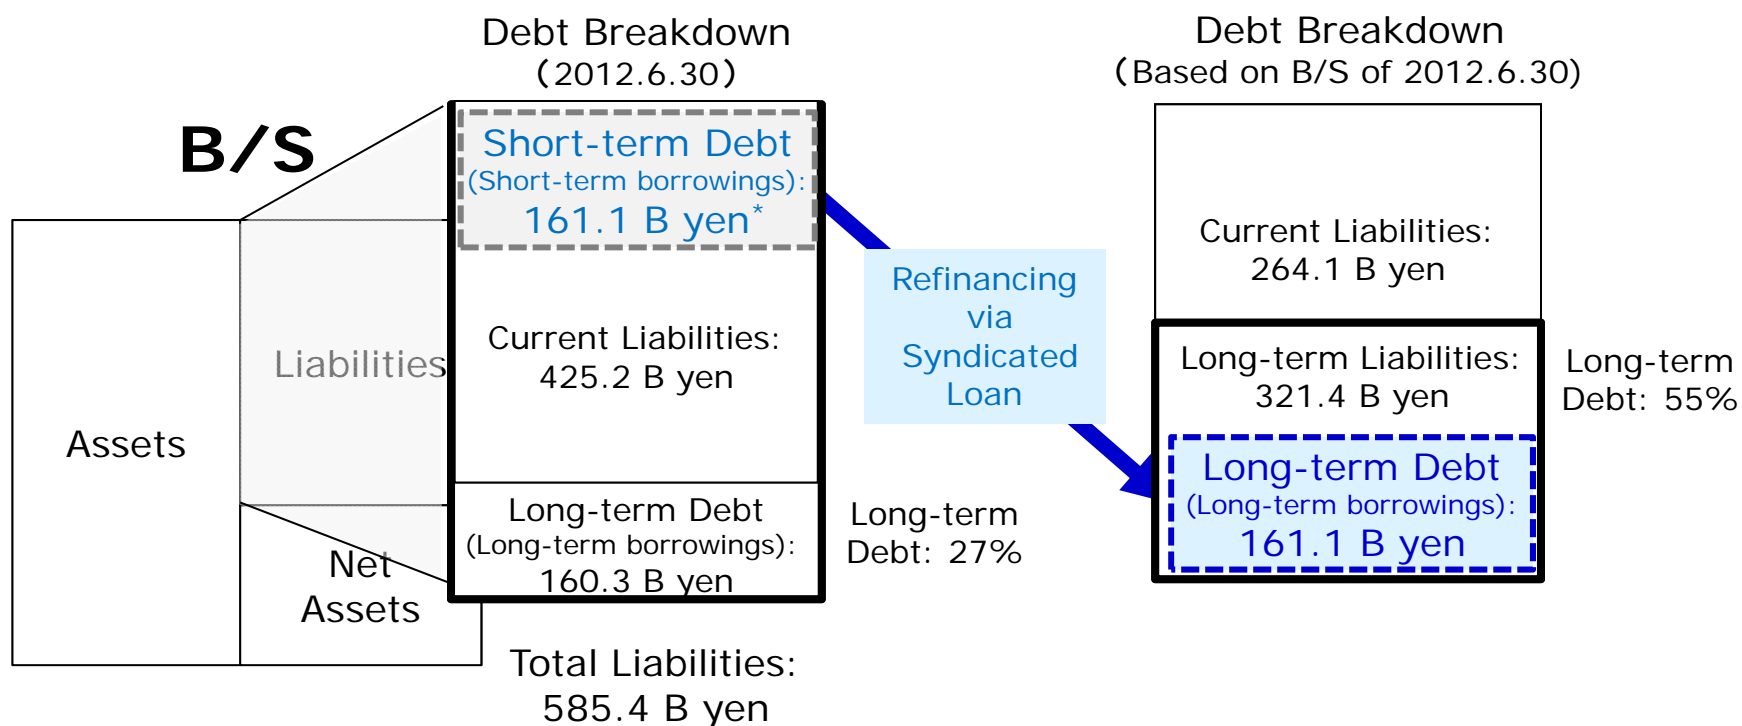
B/S

Assets

Liabilities

Net Assets

Debt Breakdown
(2012.6.30)

Short-term Debt
(Short-term borrowings):
161.1 B yen*

Current Liabilities:
425.2 B yen

Long-term Debt
(Long-term borrowings):
160.3 B yen

Long-term Debt: 27%

Total Liabilities:
585.4 B yen

Refinancing via Syndicated Loan

Debt Breakdown
(Based on B/S of 2012.6.30)

Current Liabilities:
264.1 B yen

Long-term Liabilities:
321.4 B yen

Long-term Debt
(Long-term borrowings):
161.1 B yen

Long-term Debt: 55%